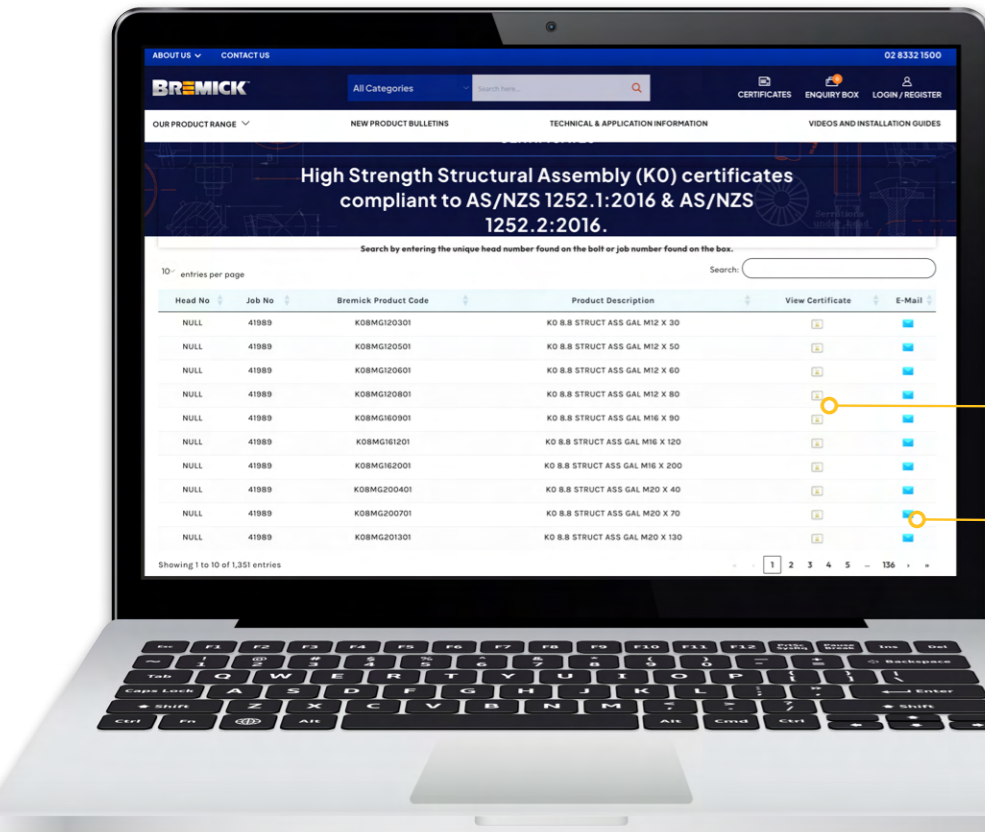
ABOUT US ⌄ CONTACT US 02 8332 1500

BREMICK All Categories Search here... CERTIFICATES ENQUIRY BOX LOGIN / REGISTER

OUR PRODUCT RANGE ⌄ NEW PRODUCT BULLETINS TECHNICAL & APPLICATION INFORMATION VIDEOS AND INSTALLATION GUIDES

High Strength Structural Assembly (K0) certificates compliant to AS/NZS 1252.1:2016 & AS/NZS 1252.2:2016.

Search by entering the unique head number found on the bolt or job number found on the box.

10 entries per page Search:

| Head No | Job No | Bremick Product Code | Product Description | View Certificate | E-Mail |
|---|---|---|---|---|---|
| NULL | 41989 | K08MG120301 | K0 8.8 STRUCT ASS GAL M12 X 30 | | |
| NULL | 41989 | K08MG120501 | K0 8.8 STRUCT ASS GAL M12 X 50 | | |
| NULL | 41989 | K08MG120601 | K0 8.8 STRUCT ASS GAL M12 X 60 | | |
| NULL | 41989 | K08MG120801 | K0 8.8 STRUCT ASS GAL M12 X 80 | | |
| NULL | 41989 | K08MG160901 | K0 8.8 STRUCT ASS GAL M16 X 90 | | |
| NULL | 41989 | K08MG161201 | K0 8.8 STRUCT ASS GAL M16 X 120 | | |
| NULL | 41989 | K08MG162001 | K0 8.8 STRUCT ASS GAL M16 X 200 | | |
| NULL | 41989 | K08MG200401 | K0 8.8 STRUCT ASS GAL M20 X 40 | | |
| NULL | 41989 | K08MG200701 | K0 8.8 STRUCT ASS GAL M20 X 70 | | |
| NULL | 41989 | K08MG201301 | K0 8.8 STRUCT ASS GAL M20 X 130 | | |

Showing 1 to 10 of 1,351 entries 1 2 3 4 5 ... 136 › »